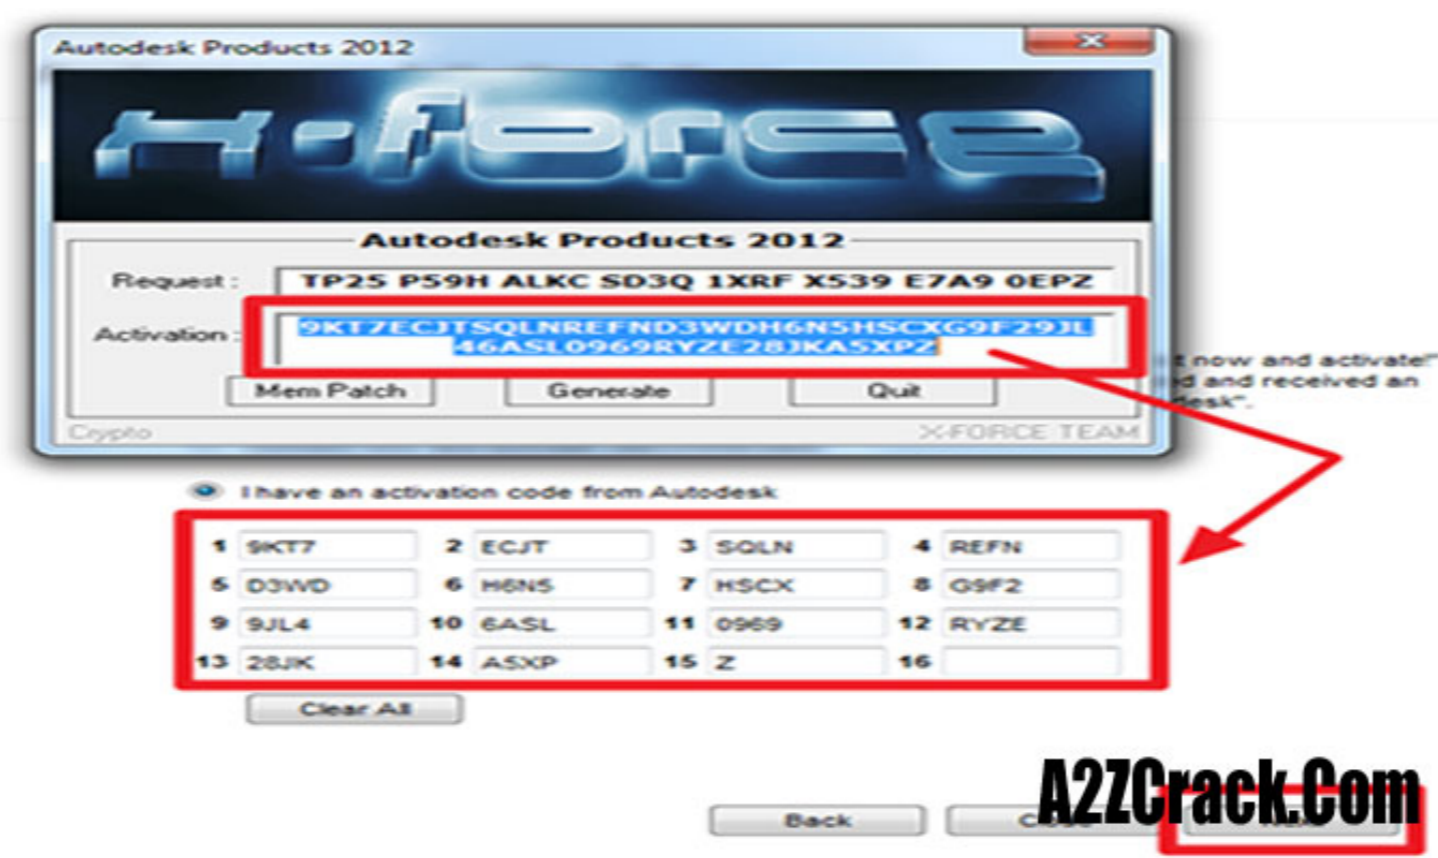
Autodesk Products 2012

X-force

Autodesk Products 2012

Request : TP25 P59H ALKC SD3Q 1XRF X539 E7A9 0EPZ

Activation : 9KT7ECJTSQLNREFND3WDH6N5HSCXG9F29JL46ASL0969RYZE28JKA5XPZ

Mem Patch Generate Quit

Crypto X-FORCE TEAM

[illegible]t now and activate!" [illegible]d and received an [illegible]esk".

I have an activation code from Autodesk

| 1 | 9KT7 | 2 | ECJT | 3 | SQLN | 4 | REFN |
|---|---|---|---|---|---|---|---|
| 5 | D3WD | 6 | H6N5 | 7 | HSCX | 8 | G9F2 |
| 9 | 9JL4 | 10 | 6ASL | 11 | 0969 | 12 | RYZE |
| 13 | 28JK | 14 | A5XP | 15 | Z | 16 | |

Clear All

A2ZCrack.Com

Back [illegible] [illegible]